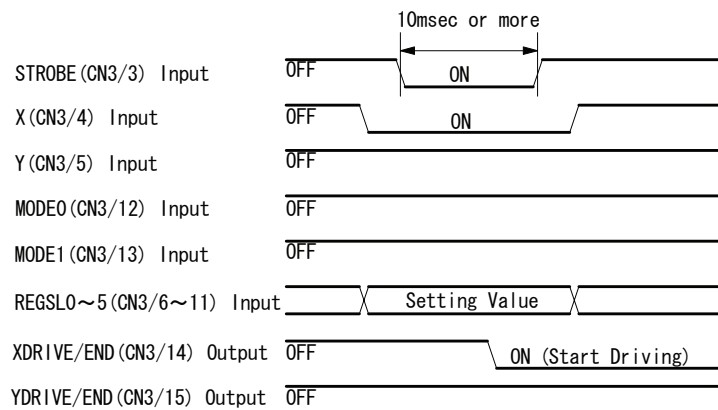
10msec or more

STROBE(CN3/3) Input OFF ON

X(CN3/4) Input OFF ON

Y(CN3/5) Input OFF

MODE0(CN3/12) Input OFF

MODE1(CN3/13) Input OFF

REGSL0～5(CN3/6～11) Input Setting Value

XDRIVE/END(CN3/14) Output OFF ON (Start Driving)

YDRIVE/END(CN3/15) Output OFF